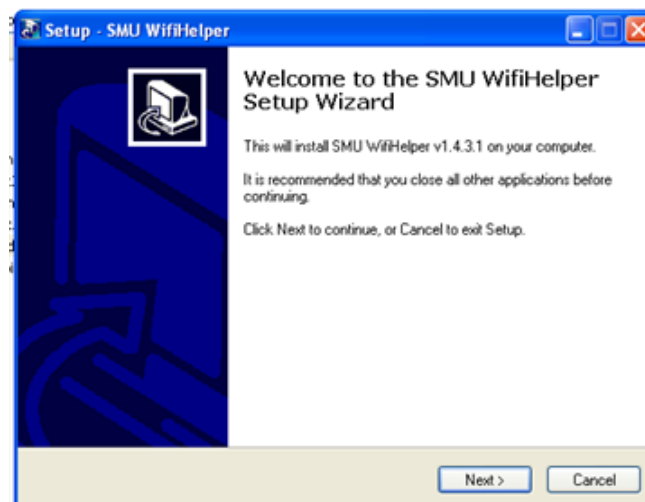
Setup - SMU WifiHelper

Welcome to the SMU WifiHelper Setup Wizard

This will install SMU WifiHelper v1.4.3.1 on your computer.

It is recommended that you close all other applications before continuing.

Click Next to continue, or Cancel to exit Setup.

Next >

Cancel